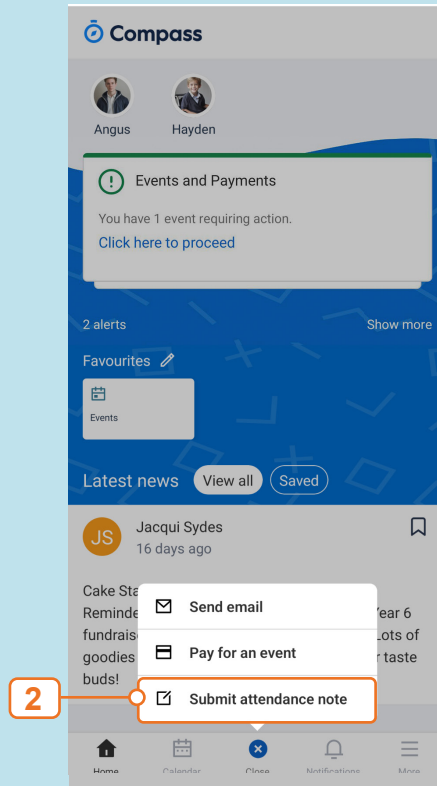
Compass

Angus
Hayden

Events and Payments

You have 1 event requiring action.
Click here to proceed

2 alerts
Show more

Favourites

Events

Latest news
View all
Saved

JS
Jacqui Sydes
16 days ago

Cake Sta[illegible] Reminde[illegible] fundrais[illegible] goodies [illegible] buds!

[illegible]ear 6 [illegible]Lots of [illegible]r taste

Send email
Pay for an event
Submit attendance note

2

Home
Calendar
Close
Notifications
More